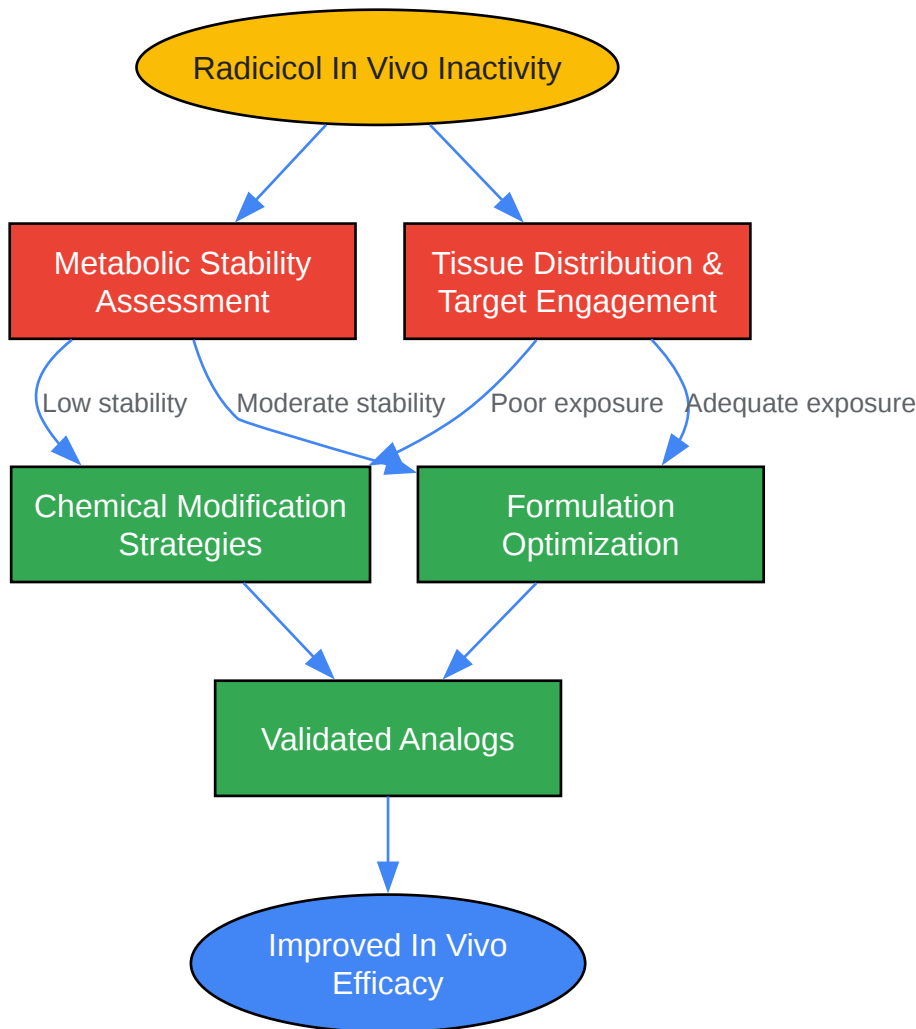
Radicicol In Vivo Inactivity

Metabolic Stability Assessment

Tissue Distribution & Target Engagement

Low stability

Moderate stability

Poor exposure

Adequate exposure

Chemical Modification Strategies

Formulation Optimization

Validated Analogs

Improved In Vivo Efficacy